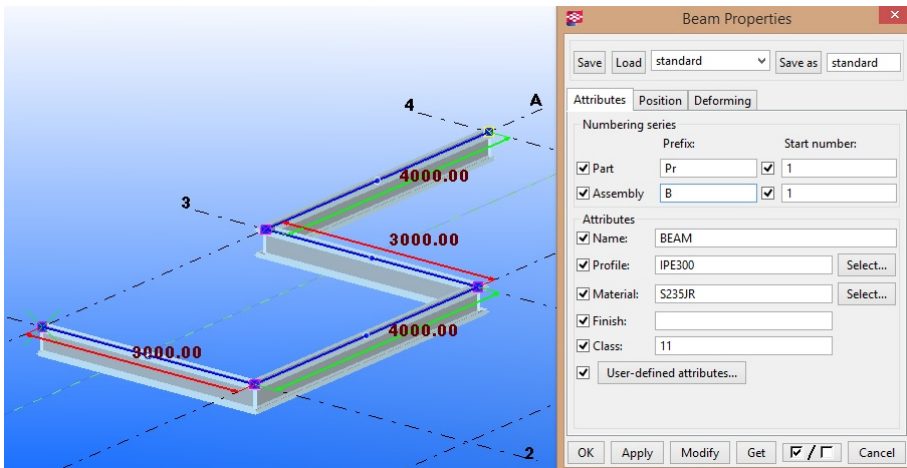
4
A
4000.00
3
3000.00
4000.00
3000.00
2

Beam Properties

Save | Load | standard | Save as | standard

Attributes | Position | Deforming

Numbering series

Prefix: | Start number:

Part | Pr | 1

Assembly | B | 1

Attributes

Name: | BEAM

Profile: | IPE300 | Select...

Material: | S235JR | Select...

Finish:

Class: | 11

User-defined attributes...

OK | Apply | Modify | Get | Cancel